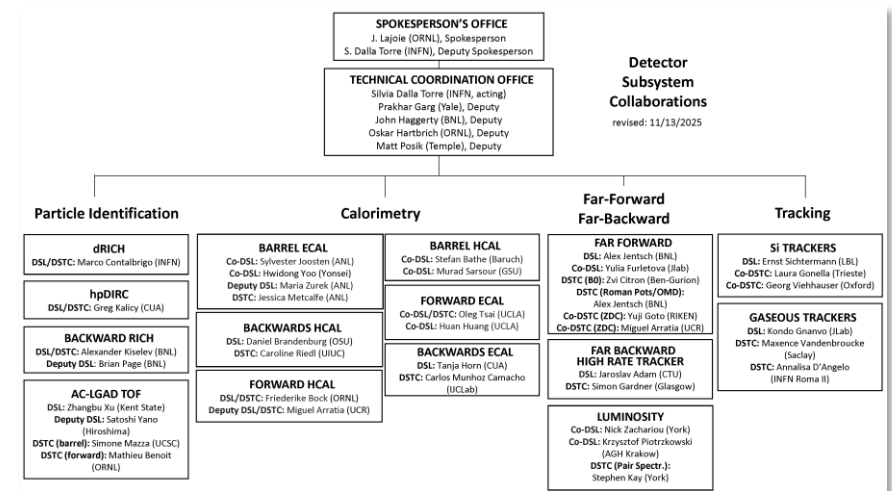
SPOKESPERSON'S OFFICE
J. Lajoie (ORNL), Spokesperson
S. Dalla Torre (INFN), Deputy Spokesperson

TECHNICAL COORDINATION OFFICE
Silvia Dalla Torre (INFN, acting)
Prakhar Garg (Yale), Deputy
John Haggerty (BNL), Deputy
Oskar Hartbrich (ORNL), Deputy
Matt Posik (Temple), Deputy

Detector Subsystem Collaborations
revised: 11/13/2025

Particle Identification

dRICH
DSL/DSTC: Marco Contalbrigo (INFN)

hpDIRC
DSL/DSTC: Greg Kalicy (CUA)

BACKWARD RICH
DSL/DSTC: Alexander Kiselev (BNL)
Deputy DSL: Brian Page (BNL)

AC-LGAD TOF
DSL: Zhangbu Xu (Kent State)
Deputy DSL: Satoshi Yano (Hiroshima)
DSTC (barrel): Simone Mazza (UCSC)
DSTC (forward): Mathieu Benoit (ORNL)

Calorimetry

BARREL ECAL
Co-DSL: Sylvester Joosten (ANL)
Co-DSL: Hwidong Yoo (Yonsei)
Deputy DSL: Maria Zurek (ANL)
DSTC: Jessica Metcalfe (ANL)

BACKWARDS HCAL
DSL: Daniel Brandenburg (OSU)
DSTC: Caroline Riedl (UIUC)

FORWARD HCAL
DSL/DSTC: Friederike Bock (ORNL)
Deputy DSL/DSTC: Miguel Arratia (UCR)

BARREL HCAL
Co-DSL: Stefan Bathe (Baruch)
Co-DSL: Murad Sarsour (GSU)

FORWARD ECAL
Co-DSL/DSTC: Oleg Tsai (UCLA)
Co-DSL: Huan Huang (UCLA)

BACKWARDS ECAL
DSL: Tanja Horn (CUA)
DSTC: Carlos Munhoz Camacho (IJCLab)

Far-Forward Far-Backward

FAR FORWARD
DSL: Alex Jentsch (BNL)
Co-DSL: Yulia Furletova (Jlab)
DSTC (B0): Zvi Citron (Ben-Gurion)
DSTC (Roman Pots/OMD): Alex Jentsch (BNL)
Co-DSTC (ZDC): Yuji Goto (RIKEN)
Co-DSTC (ZDC): Miguel Arratia (UCR)

FAR BACKWARD HIGH RATE TRACKER
DSL: Jaroslav Adam (CTU)
DSTC: Simon Gardner (Glasgow)

LUMINOSITY
Co-DSL: Nick Zachariou (York)
Co-DSL: Krzysztof Piotrzkowski (AGH Krakow)
DSTC (Pair Spectr.): Stephen Kay (York)

Tracking

Si TRACKERS
DSL: Ernst Sichtermann (LBL)
Co-DSTC: Laura Gonella (Trieste)
Co-DSTC: Georg Viehhauser (Oxford)

GASEOUS TRACKERS
DSL: Kondo Gnanvo (JLab)
DSTC: Maxence Vandenbroucke (Saclay)
DSTC: Annalisa D'Angelo (INFN Roma II)